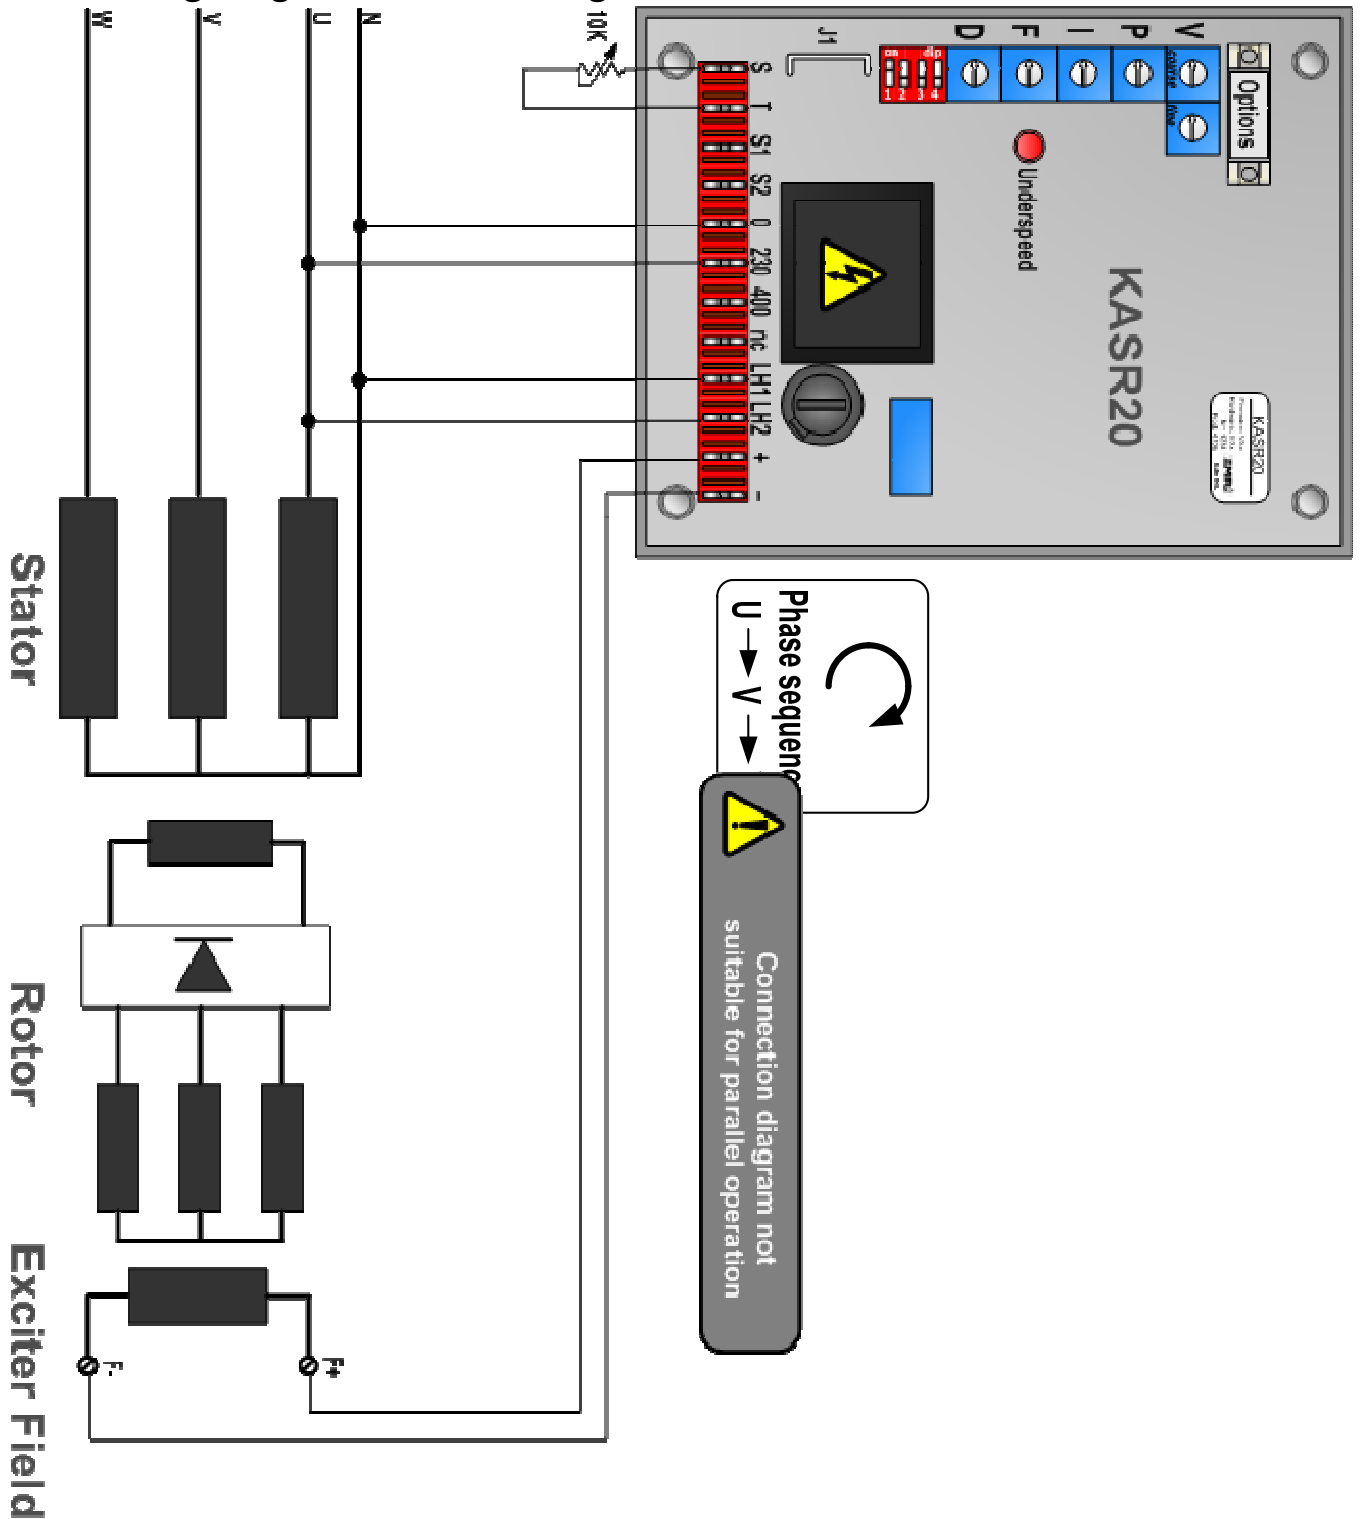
W
V
U
N
10K
S
T
S1
S2
0
230
400
nc
LH1
LH2
+
-
J1
on dip
1 2 3 4
D
F
I
P
V
Options
Underspeed
KASR20
KASR20
Stator
Rotor
Exciter Field
F-
F+
Phase sequenc
U → V →
Connection diagram not suitable for parallel operation